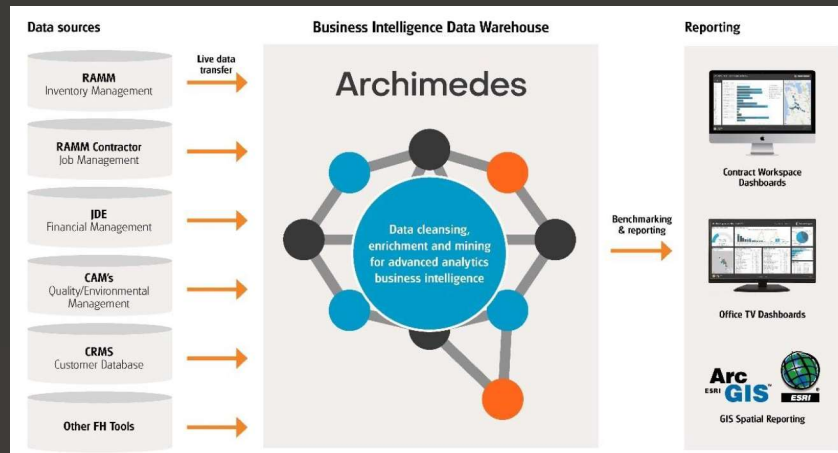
Data sources

RAMM
Inventory Management

RAMM Contractor
Job Management

JDE
Financial Management

CAM's
Quality/Environmental Management

CRMS
Customer Database

Other FH Tools

Live data transfer

Business Intelligence Data Warehouse

Archimedes

Data cleansing, enrichment and mining for advanced analytics business intelligence

Benchmarking & reporting

Reporting

Contract Workspace Dashboards

Office TV Dashboards

ESRI ArcGIS

ESRI

GIS Spatial Reporting